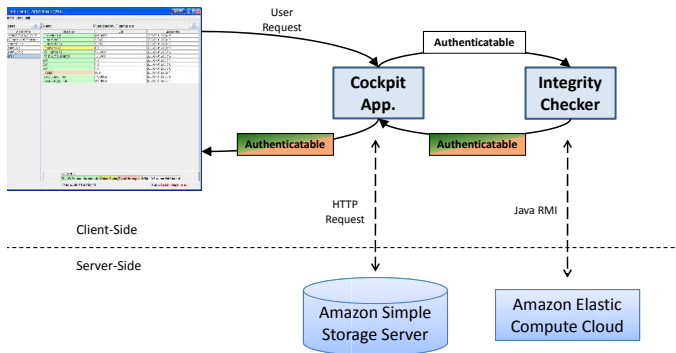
User Request

Authenticatable

Cockpit App.

Integrity Checker

Authenticatable

Authenticatable

HTTP Request

Java RMI

Client-Side

Server-Side

Amazon Simple Storage Server

Amazon Elastic Compute Cloud

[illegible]